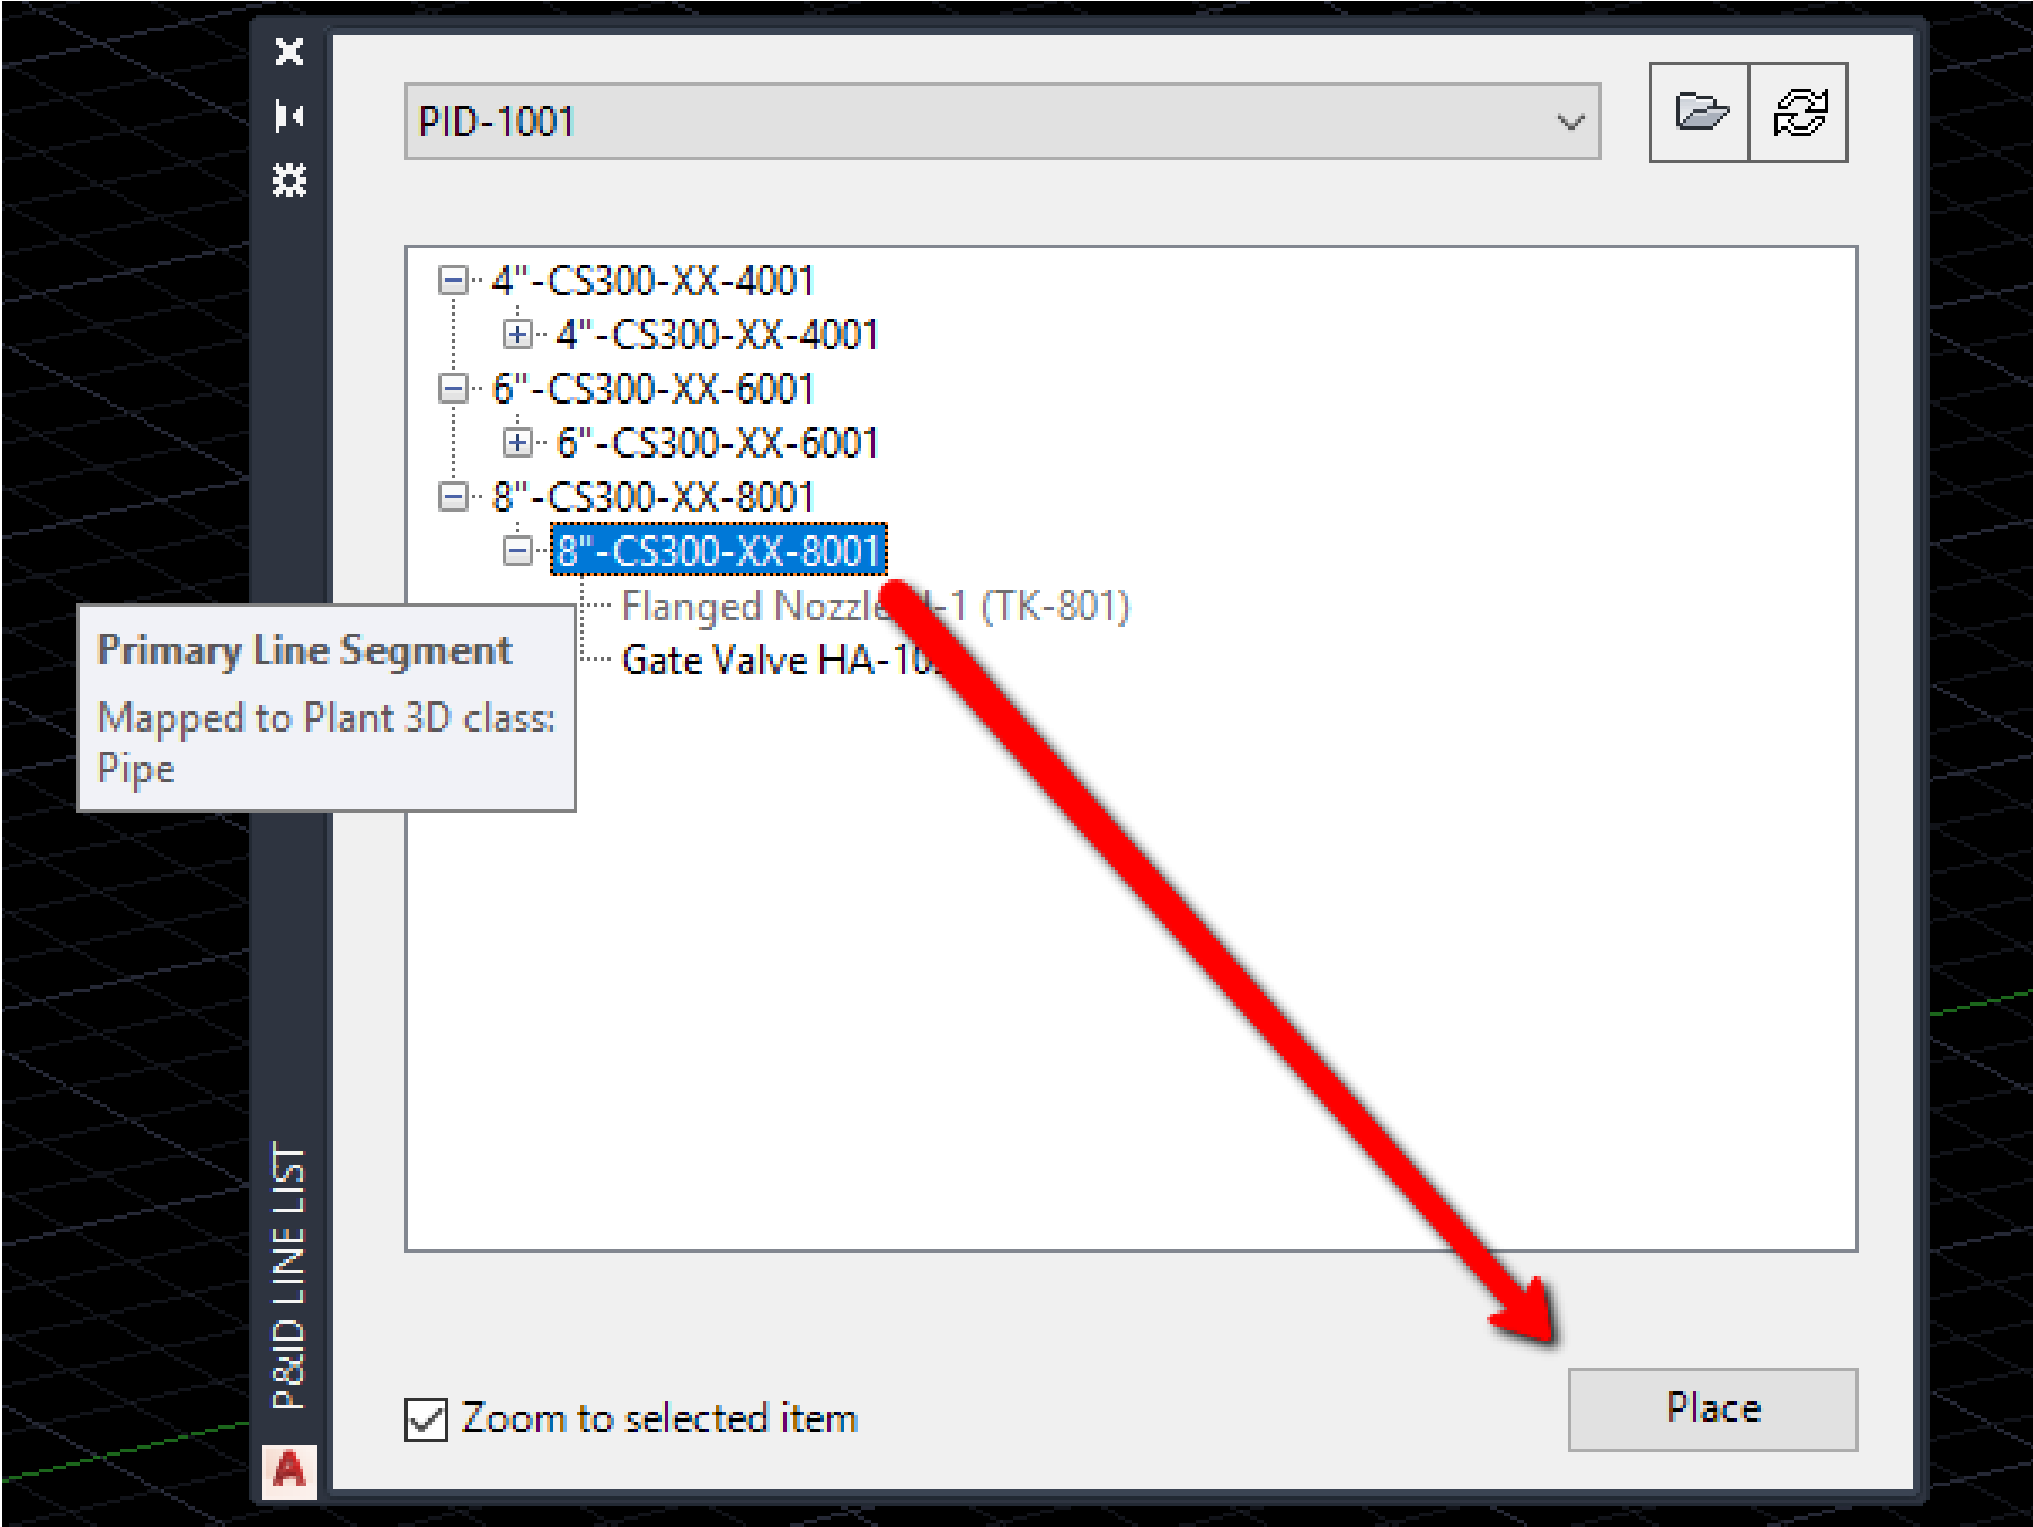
PID-1001

4"-CS300-XX-4001
4"-CS300-XX-4001
6"-CS300-XX-6001
6"-CS300-XX-6001
8"-CS300-XX-8001
8"-CS300-XX-8001
Flanged Nozzle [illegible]-1 (TK-801)
Gate Valve HA-10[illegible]

Primary Line Segment
Mapped to Plant 3D class:
Pipe

P&ID LINE LIST

Zoom to selected item

Place